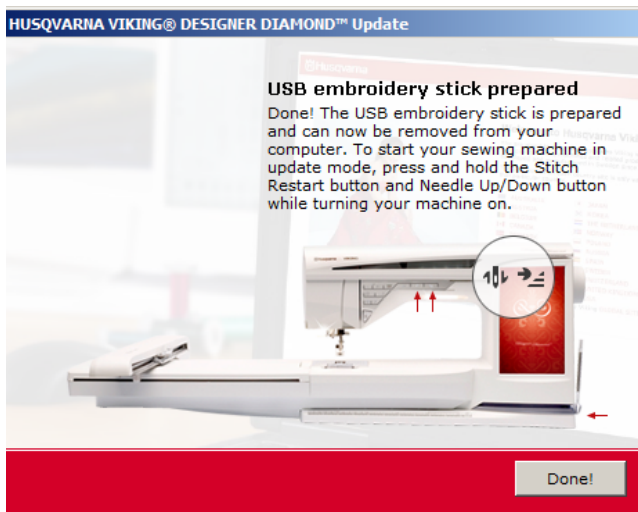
HUSQVARNA VIKING® DESIGNER DIAMOND™ Update

USB embroidery stick prepared

Done! The USB embroidery stick is prepared and can now be removed from your computer. To start your sewing machine in update mode, press and hold the Stitch Restart button and Needle Up/Down button while turning your machine on.

Done!